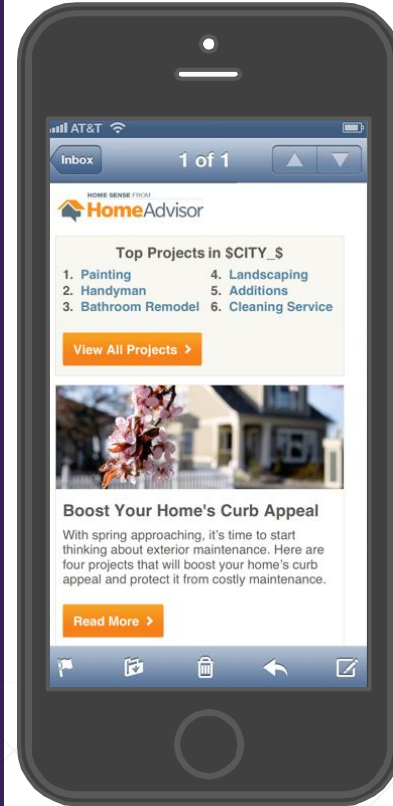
AT&T

Inbox

1 of 1

HOME SENSE FROM

HomeAdvisor

Top Projects in $CITY_$

1. Painting
2. Handyman
3. Bathroom Remodel
4. Landscaping
5. Additions
6. Cleaning Service

View All Projects >

Boost Your Home's Curb Appeal

With spring approaching, it's time to start thinking about exterior maintenance. Here are four projects that will boost your home's curb appeal and protect it from costly maintenance.

Read More >